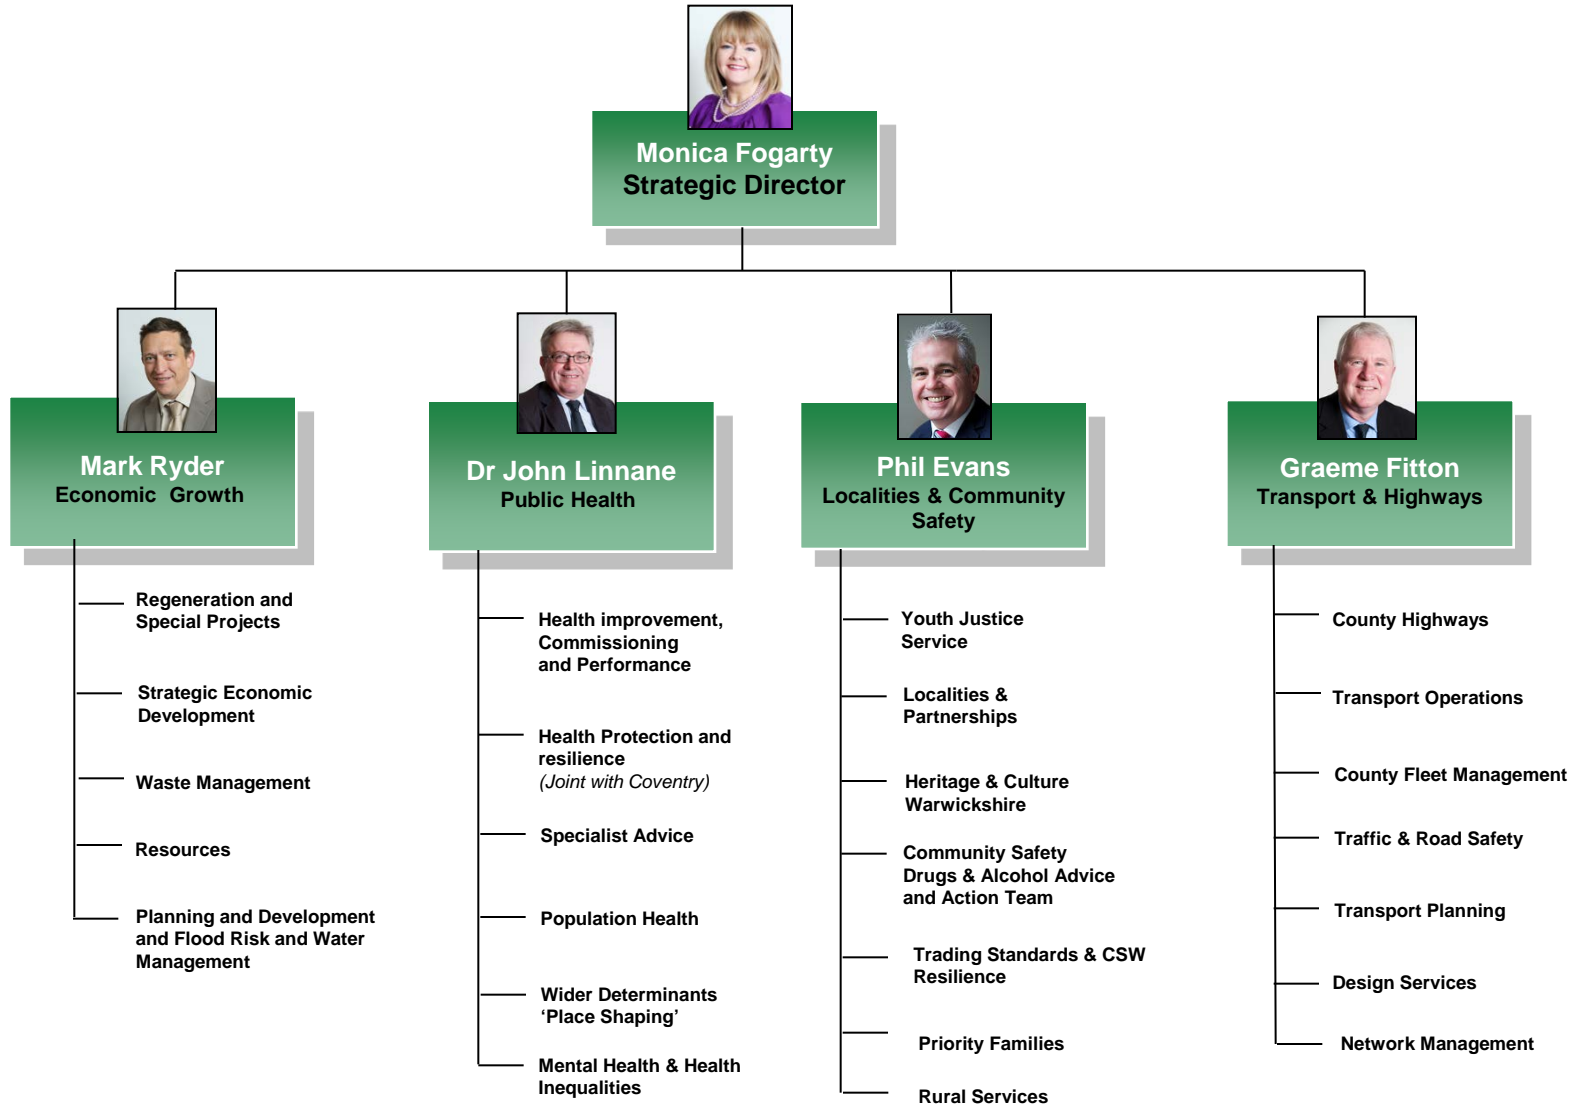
Monica Fogarty
Strategic Director

Mark Ryder
Economic Growth

Regeneration and Special Projects

Strategic Economic Development

Waste Management

Resources

Planning and Development and Flood Risk and Water Management

Dr John Linnane
Public Health

Health improvement, Commissioning and Performance

Health Protection and resilience
(Joint with Coventry)

Specialist Advice

Population Health

Wider Determinants 'Place Shaping'

Mental Health & Health Inequalities

Phil Evans
Localities & Community Safety

Youth Justice Service

Localities & Partnerships

Heritage & Culture Warwickshire

Community Safety Drugs & Alcohol Advice and Action Team

Trading Standards & CSW Resilience

Priority Families

Rural Services

Graeme Fitton
Transport & Highways

County Highways

Transport Operations

County Fleet Management

Traffic & Road Safety

Transport Planning

Design Services

Network Management